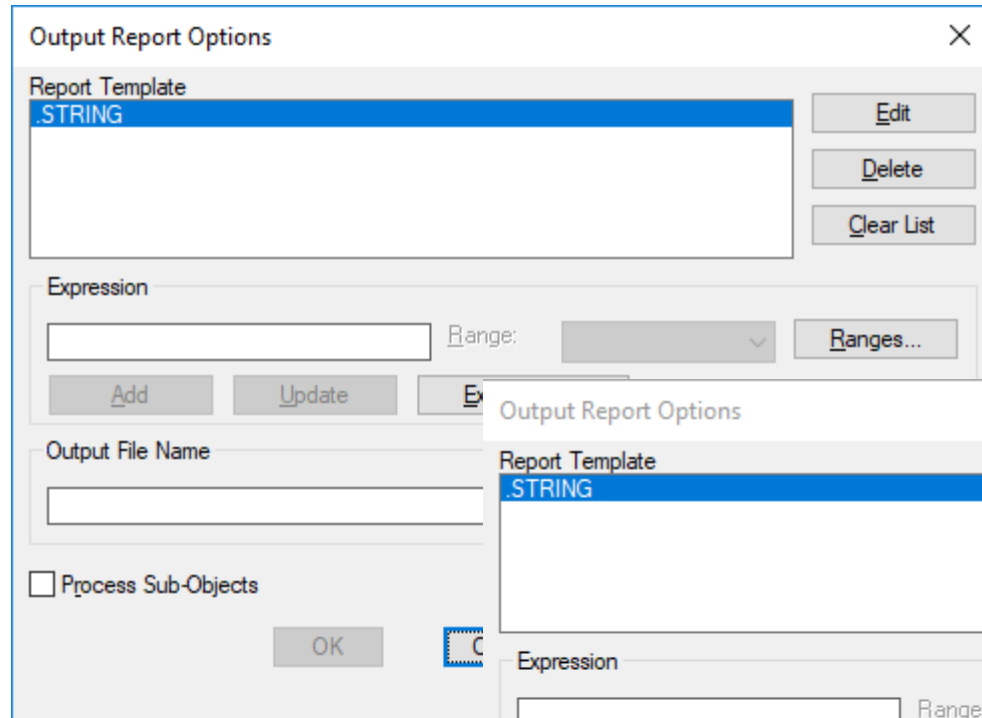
Output Report Options

Report Template
.STRING

Edit
Delete
Clear List

Expression
Range:
Ranges...
Add
Update
Ex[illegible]

Output File Name

Process Sub-Objects

OK
C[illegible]

Output Report Options

Report Template
.STRING

Expression
Range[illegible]